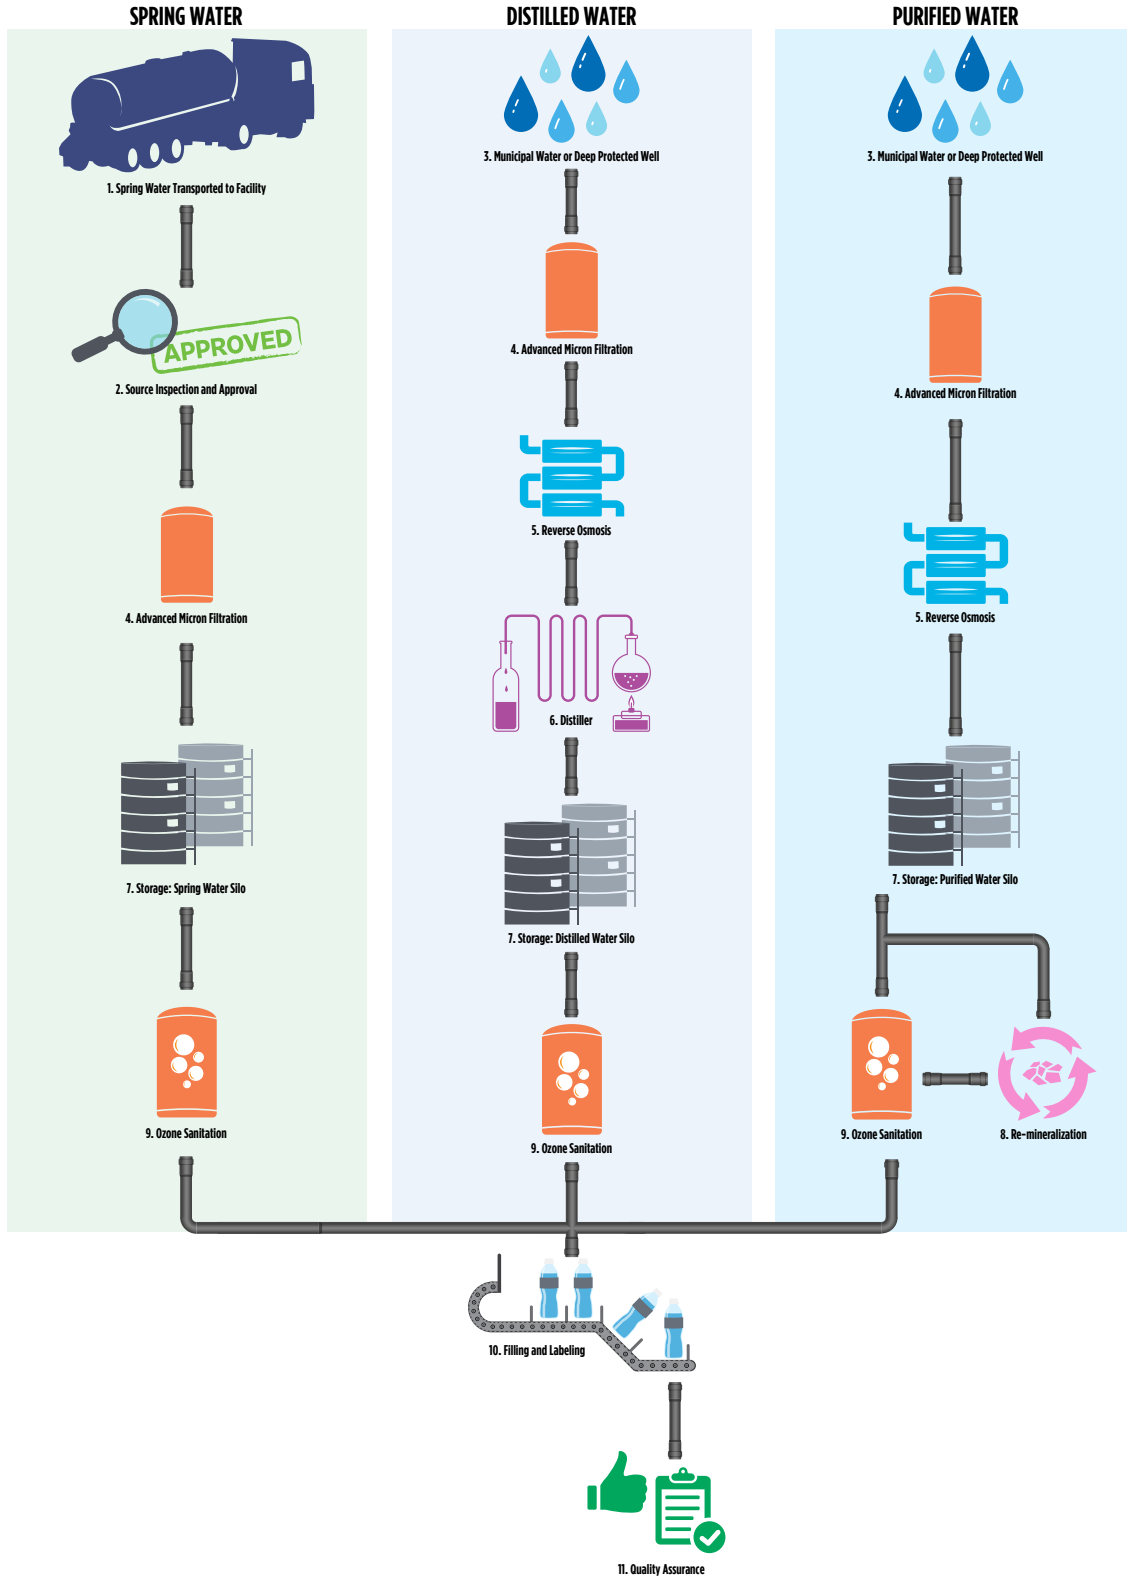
SPRING WATER

1. Spring Water Transported to Facility

APPROVED

2. Source Inspection and Approval

4. Advanced Micron Filtration

7. Storage: Spring Water Silo

9. Ozone Sanitation

DISTILLED WATER

3. Municipal Water or Deep Protected Well

4. Advanced Micron Filtration

5. Reverse Osmosis

6. Distiller

7. Storage: Distilled Water Silo

9. Ozone Sanitation

PURIFIED WATER

3. Municipal Water or Deep Protected Well

4. Advanced Micron Filtration

5. Reverse Osmosis

7. Storage: Purified Water Silo

9. Ozone Sanitation

8. Re-mineralization

10. Filling and Labeling

11. Quality Assurance